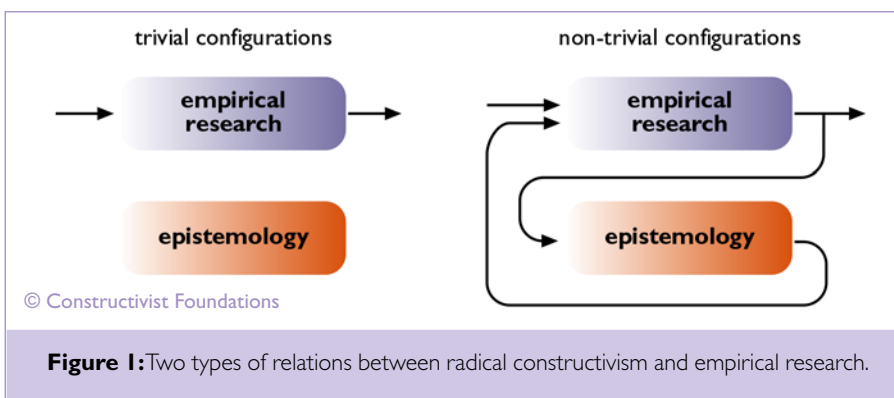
trivial configurations

empirical research

epistemology

© Constructivist Foundations

non-trivial configurations

empirical research

epistemology

**Figure 1:** Two types of relations between radical constructivism and empirical research.